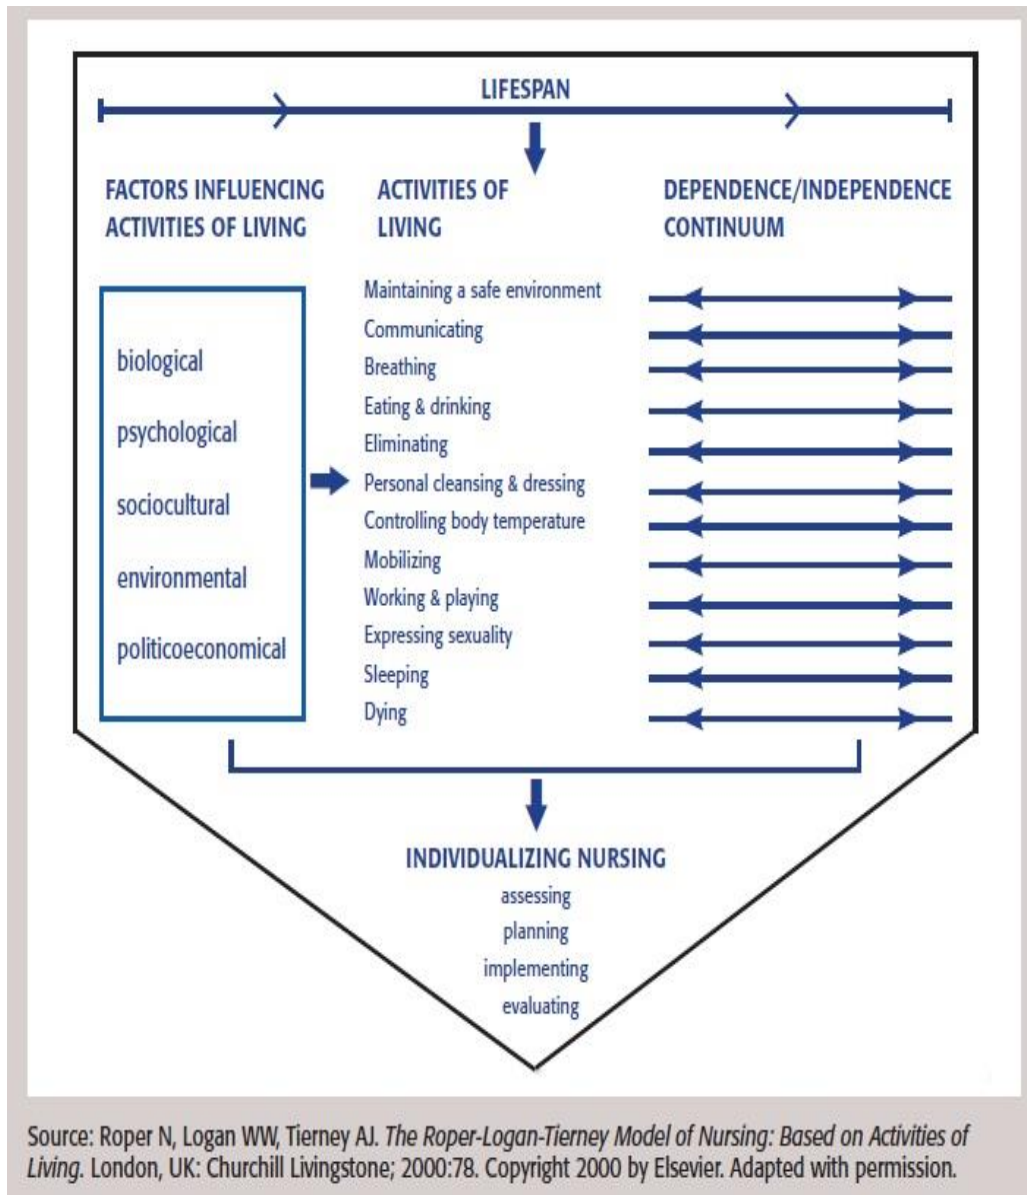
LIFESPAN

FACTORS INFLUENCING ACTIVITIES OF LIVING

biological

psychological

sociocultural

environmental

politicoeconomical

ACTIVITIES OF LIVING

Maintaining a safe environment
Communicating
Breathing
Eating & drinking
Eliminating
Personal cleansing & dressing
Controlling body temperature
Mobilizing
Working & playing
Expressing sexuality
Sleeping
Dying

DEPENDENCE/INDEPENDENCE CONTINUUM

INDIVIDUALIZING NURSING
assessing
planning
implementing
evaluating

Source: Roper N, Logan WW, Tierney AJ. The Roper-Logan-Tierney Model of Nursing: Based on Activities of Living. London, UK: Churchill Livingstone; 2000:78. Copyright 2000 by Elsevier. Adapted with permission.